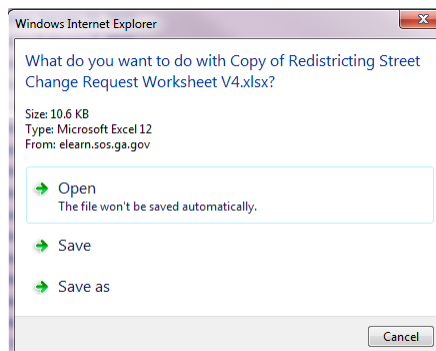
Windows Internet Explorer

What do you want to do with Copy of Redistricting Street Change Request Worksheet V4.xlsx?

Size: 10.6 KB
Type: Microsoft Excel 12
From: elearn.sos.ga.gov

Open
The file won't be saved automatically.

Save

Save as

Cancel